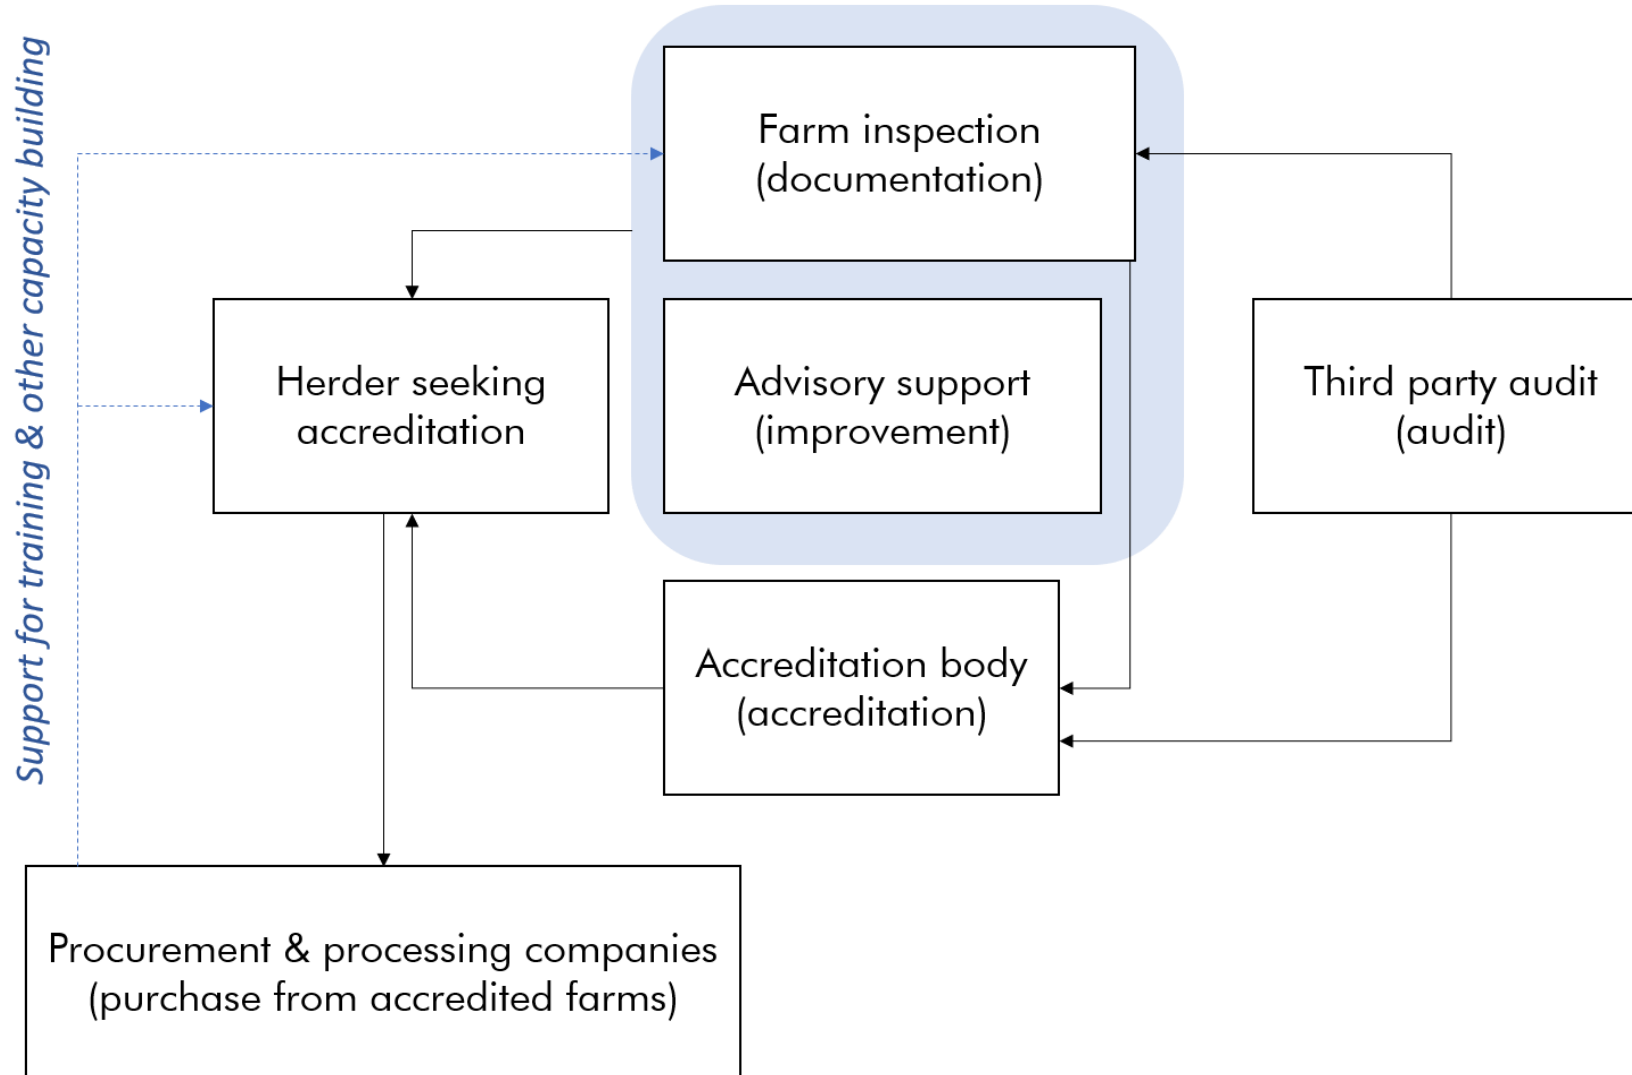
Support for training & other capacity building

Farm inspection
(documentation)

Herder seeking accreditation

Advisory support
(improvement)

Third party audit
(audit)

Accreditation body
(accreditation)

Procurement & processing companies
(purchase from accredited farms)